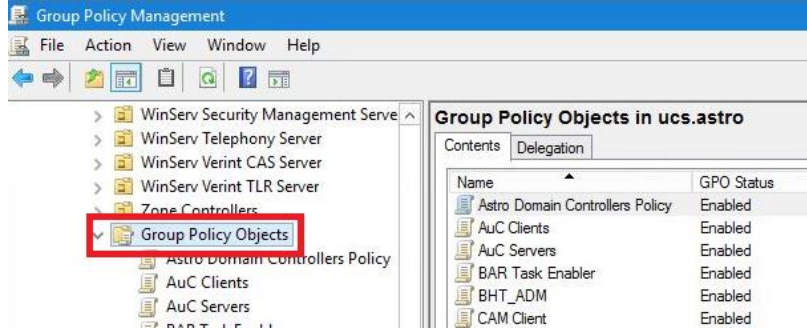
Group Policy Management

File Action View Window Help

WinServ Security Management Serve
WinServ Telephony Server
WinServ Verint CAS Server
WinServ Verint TLR Server
Zone Controllers
Group Policy Objects
Astro Domain Controllers Policy
AuC Clients
AuC Servers
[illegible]

Group Policy Objects in ucs.astro

Contents Delegation

| Name | GPO Status |
|---|---|
| Astro Domain Controllers Policy | Enabled |
| AuC Clients | Enabled |
| AuC Servers | Enabled |
| BAR Task Enabler | Enabled |
| BHT_ADM | Enabled |
| CAM Client | Enabled |